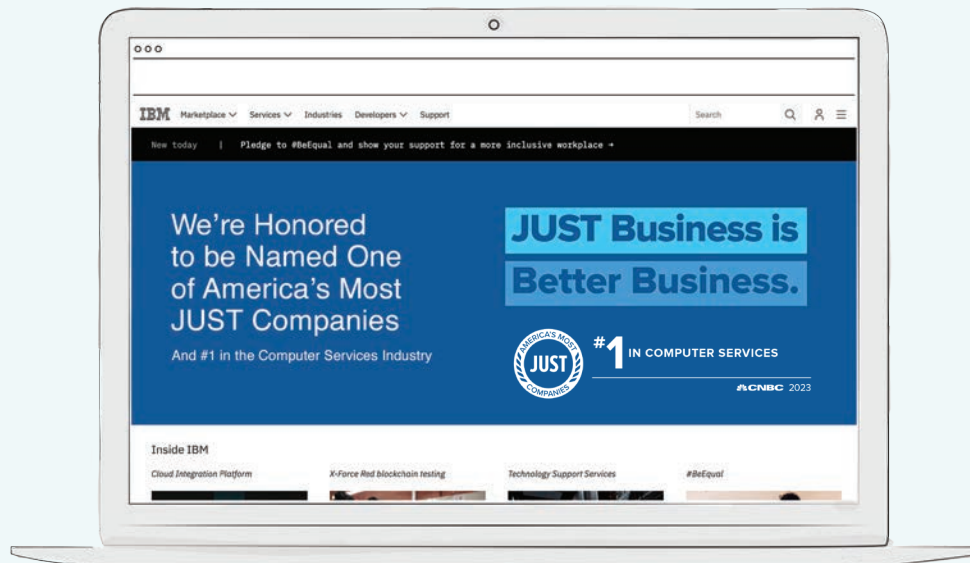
IBM Marketplace Services Industries Developers Support Search

New today | Pledge to #BeEqual and show your support for a more inclusive workplace →

We're Honored to be Named One of America's Most JUST Companies

And #1 in the Computer Services Industry

JUST Business is Better Business.

AMERICA'S MOST JUST COMPANIES

#1 IN COMPUTER SERVICES

CNBC 2023

Inside IBM

Cloud Integration Platform

X-Force Red blockchain testing

Technology Support Services

#BeEqual